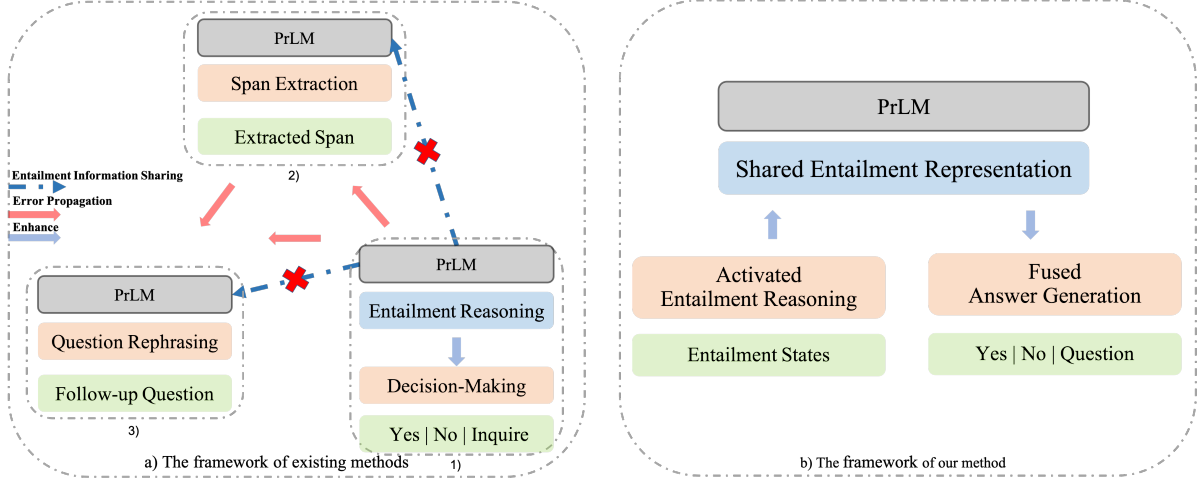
PrLM

Span Extraction

Extracted Span

2)

Entailment Information Sharing

Error Propagation

Enhance

PrLM

Question Rephrasing

Follow-up Question

3)

PrLM

Entailment Reasoning

Decision-Making

Yes | No | Inquire

1)

a) The framework of existing methods

PrLM

Shared Entailment Representation

Activated Entailment Reasoning

Entailment States

Fused Answer Generation

Yes | No | Question

b) The framework of our method